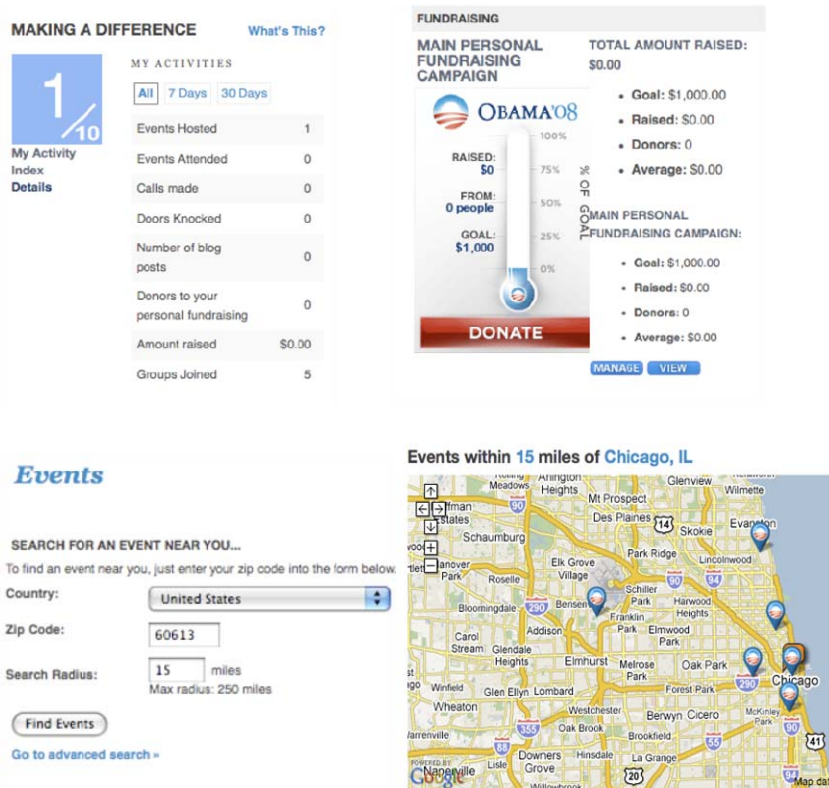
MAKING A DIFFERENCE What's This?

1/10
My Activity Index
Details

MY ACTIVITIES
All 7 Days 30 Days

| | |
|---|---|
| Events Hosted | 1 |
| Events Attended | 0 |
| Calls made | 0 |
| Doors Knocked | 0 |
| Number of blog posts | 0 |
| Donors to your personal fundraising | 0 |
| Amount raised | $0.00 |
| Groups Joined | 5 |

FUNDRAISING

MAIN PERSONAL FUNDRAISING CAMPAIGN

OBAMA'08
RAISED: $0
FROM: 0 people
GOAL: $1,000
100%
75%
50%
25%
0%
% OF GOAL
DONATE

TOTAL AMOUNT RAISED: $0.00
• Goal: $1,000.00
• Raised: $0.00
• Donors: 0
• Average: $0.00

MAIN PERSONAL FUNDRAISING CAMPAIGN:
• Goal: $1,000.00
• Raised: $0.00
• Donors: 0
• Average: $0.00

MANAGE VIEW

Events

SEARCH FOR AN EVENT NEAR YOU...
To find an event near you, just enter your zip code into the form below.
Country: United States
Zip Code: 60613
Search Radius: 15 miles
Max radius: 250 miles
Find Events
Go to advanced search »

Events within 15 miles of Chicago, IL

Arlington Heights Meadows Glenview Wilmette Mt Prospect Des Plaines Schaumburg Skokie Evanston Park Ridge Lincolnwood Elk Grove Village Roselle Schiller Park Harwood Heights Bloomingdale Bensenville Franklin Park Elmwood Park Addison Carol Stream Glendale Heights Elmhurst Melrose Park Oak Park Chicago Winfield Glen Ellyn Lombard Forest Park Wheaton Westchester Berwyn Cicero McKinley Park Oak Brook Brookfield Downers Grove Hinsdale La Grange Lisle Naperville Willowbrook 90 14 294 290 355 55 20 41 94 Google Map data